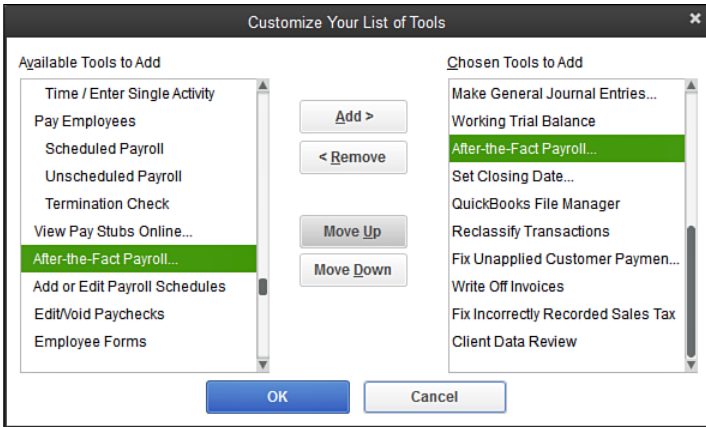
Customize Your List of Tools

Available Tools to Add

Time / Enter Single Activity
Pay Employees
Scheduled Payroll
Unscheduled Payroll
Termination Check
View Pay Stubs Online...
After-the-Fact Payroll...
Add or Edit Payroll Schedules
Edit/Void Paychecks
Employee Forms

Add >
< Remove
Move Up
Move Down

Chosen Tools to Add

Make General Journal Entries...
Working Trial Balance
After-the-Fact Payroll...
Set Closing Date...
QuickBooks File Manager
Reclassify Transactions
Fix Unapplied Customer Paymen...
Write Off Invoices
Fix Incorrectly Recorded Sales Tax
Client Data Review

OK
Cancel